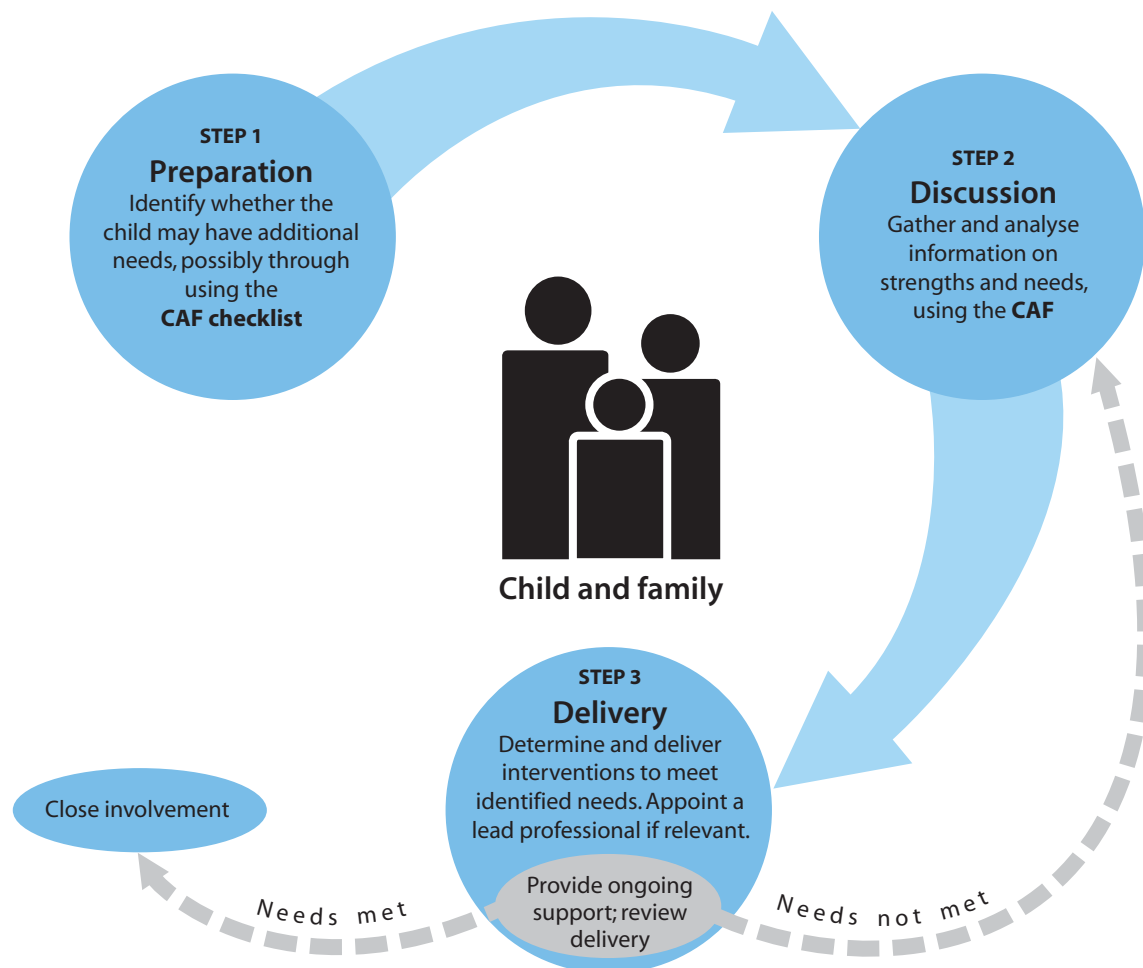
STEP 1
Preparation
Identify whether the child may have additional needs, possibly through using the CAF checklist

STEP 2
Discussion
Gather and analyse information on strengths and needs, using the CAF

Child and family

STEP 3
Delivery
Determine and deliver interventions to meet identified needs. Appoint a lead professional if relevant.

Provide ongoing support; review delivery

Close involvement

Needs met

Needs not met